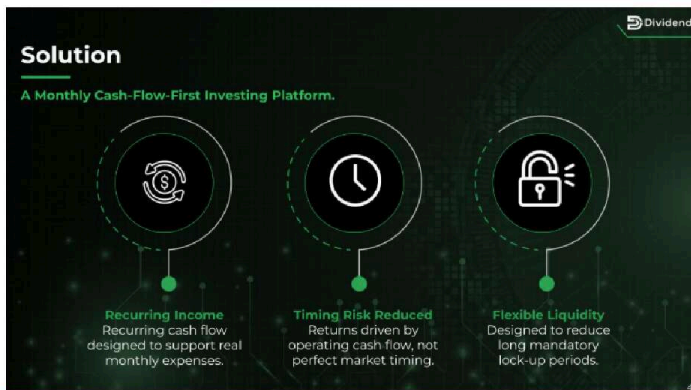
Dividend

Solution

A Monthly Cash-Flow-First Investing Platform.

Recurring Income
Recurring cash flow designed to support real monthly expenses.

Timing Risk Reduced
Returns driven by operating cash flow, not perfect market timing.

Flexible Liquidity
Designed to reduce long mandatory lock-up periods.